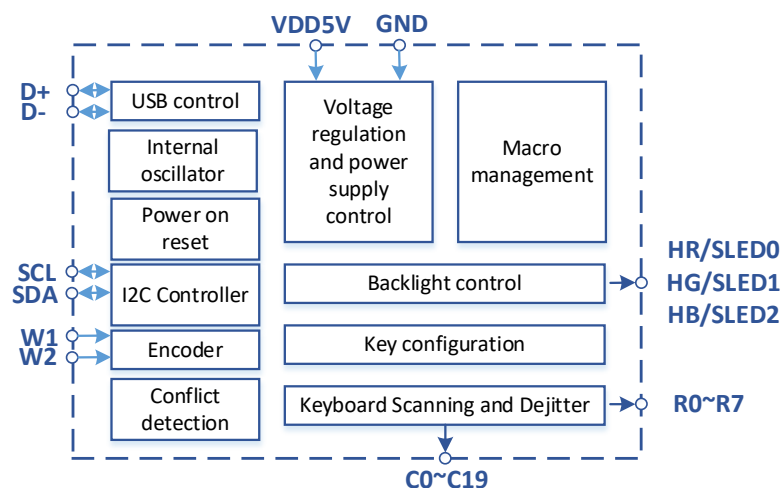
VDD5V
GND

D+
D-

USB control

Internal oscillator

Power on reset

SCL
SDA

I2C Controller

W1
W2

Encoder

Conflict detection

Voltage regulation and power supply control

Macro management

Backlight control

HR/SLED0
HG/SLED1
HB/SLED2

Key configuration

Keyboard Scanning and Dejitter

R0~R7

C0~C19